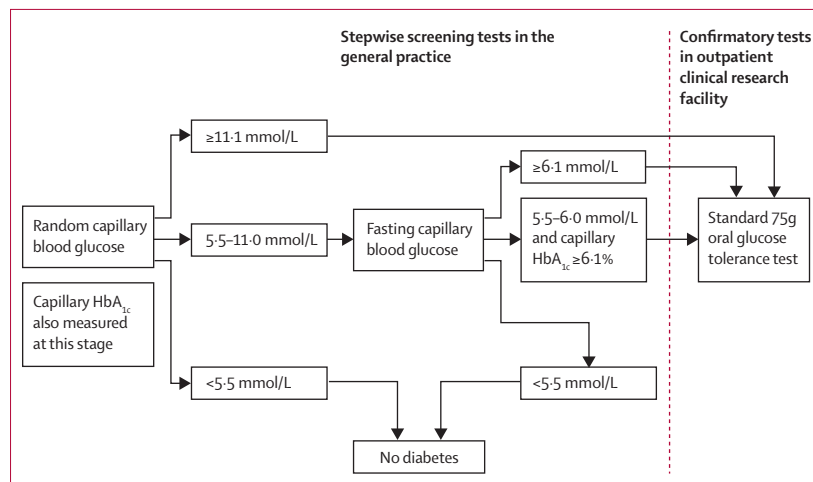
Stepwise screening tests in the general practice

Confirmatory tests in outpatient clinical research facility

≥11·1 mmol/L

≥6·1 mmol/L

Random capillary blood glucose

5·5–11·0 mmol/L

Fasting capillary blood glucose

5·5–6·0 mmol/L and capillary $HbA_{1c}$ ≥6·1%

Standard 75g oral glucose tolerance test

Capillary $HbA_{1c}$ also measured at this stage

<5·5 mmol/L

<5·5 mmol/L

No diabetes